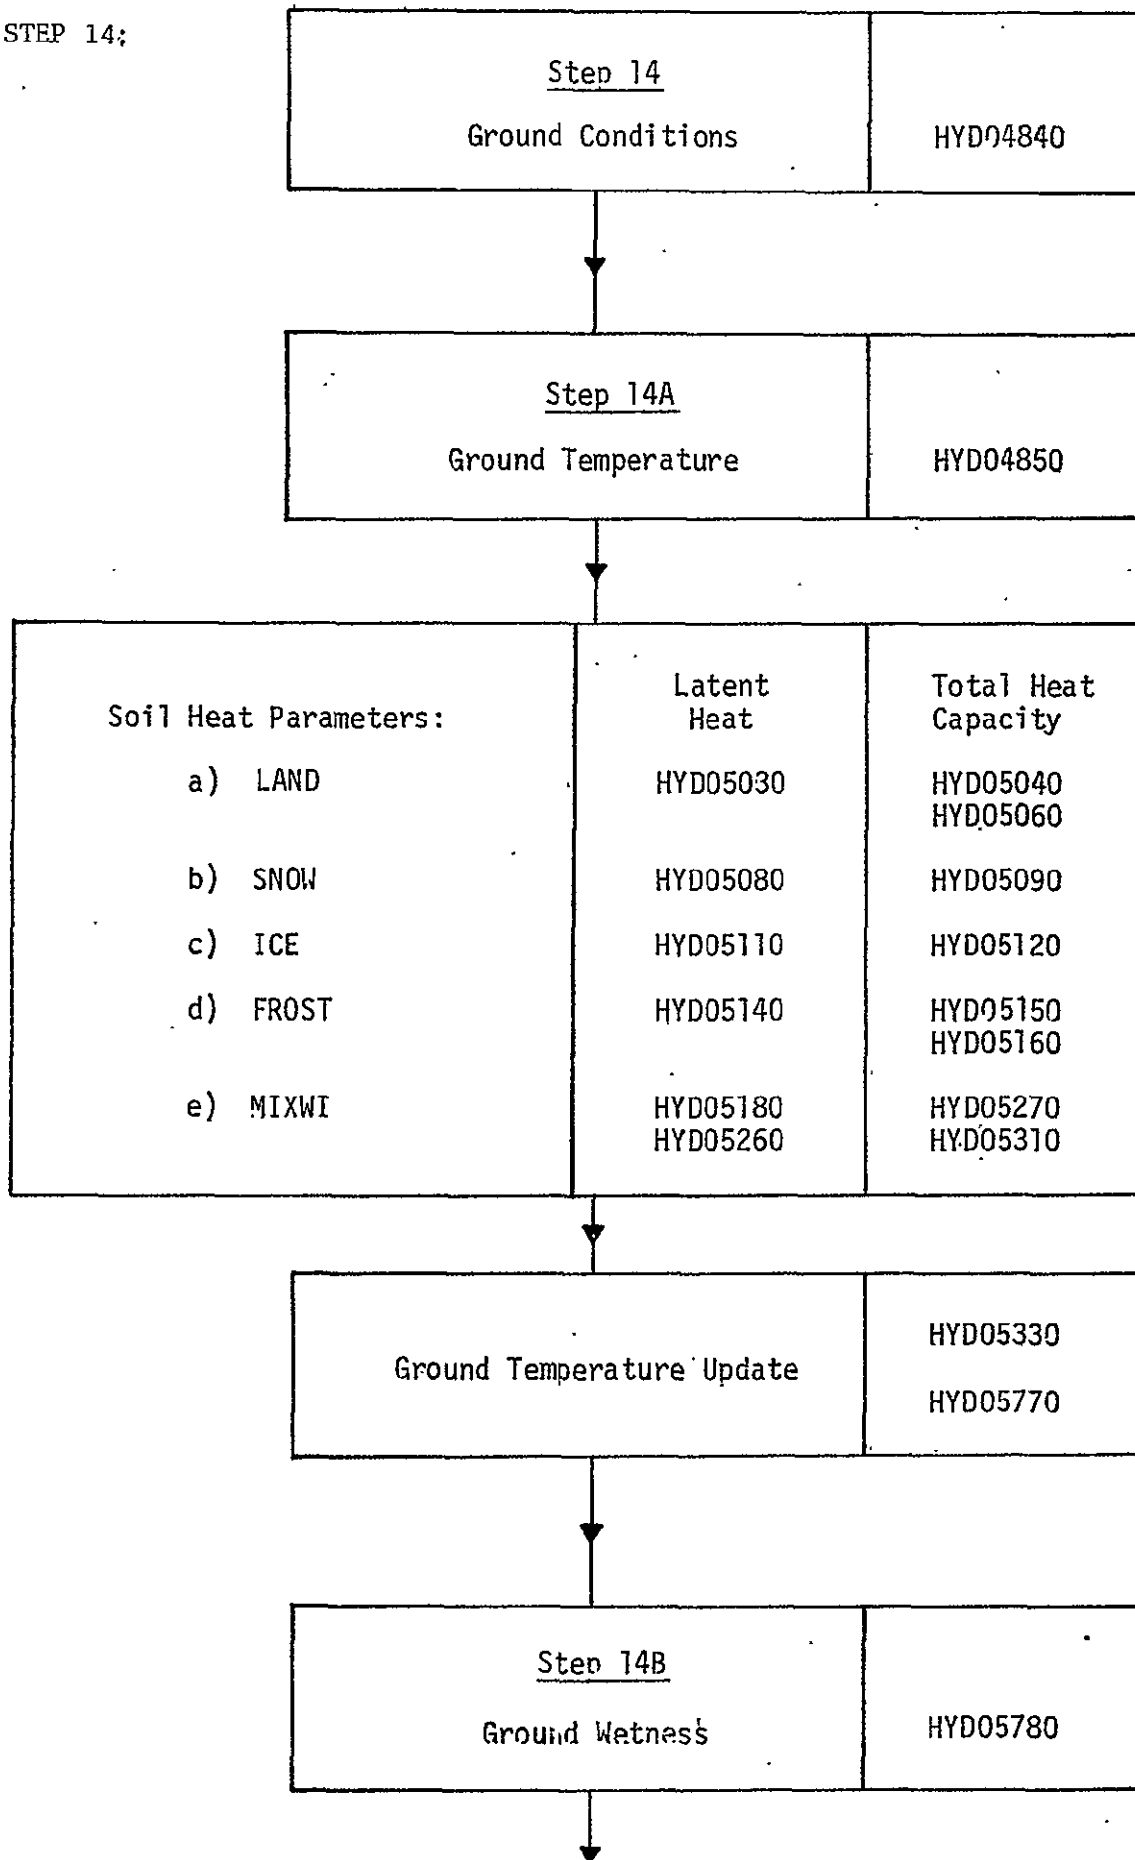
STEP 14:

Step 14

Ground Conditions

HYD04840

Step 14A

Ground Temperature

HYD04850

| Soil Heat Parameters: | Latent Heat | Total Heat Capacity |
|---|---|---|
| a) LAND | HYD05030 | HYD05040 HYD05060 |
| b) SNOW | HYD05080 | HYD05090 |
| c) ICE | HYD05110 | HYD05120 |
| d) FROST | HYD05140 | HYD05150 HYD05160 |
| e) MIXWI | HYD05180 HYD05260 | HYD05270 HYD05310 |

Ground Temperature Update

HYD05330

HYD05770

Step 14B

Ground Wetness

HYD05780